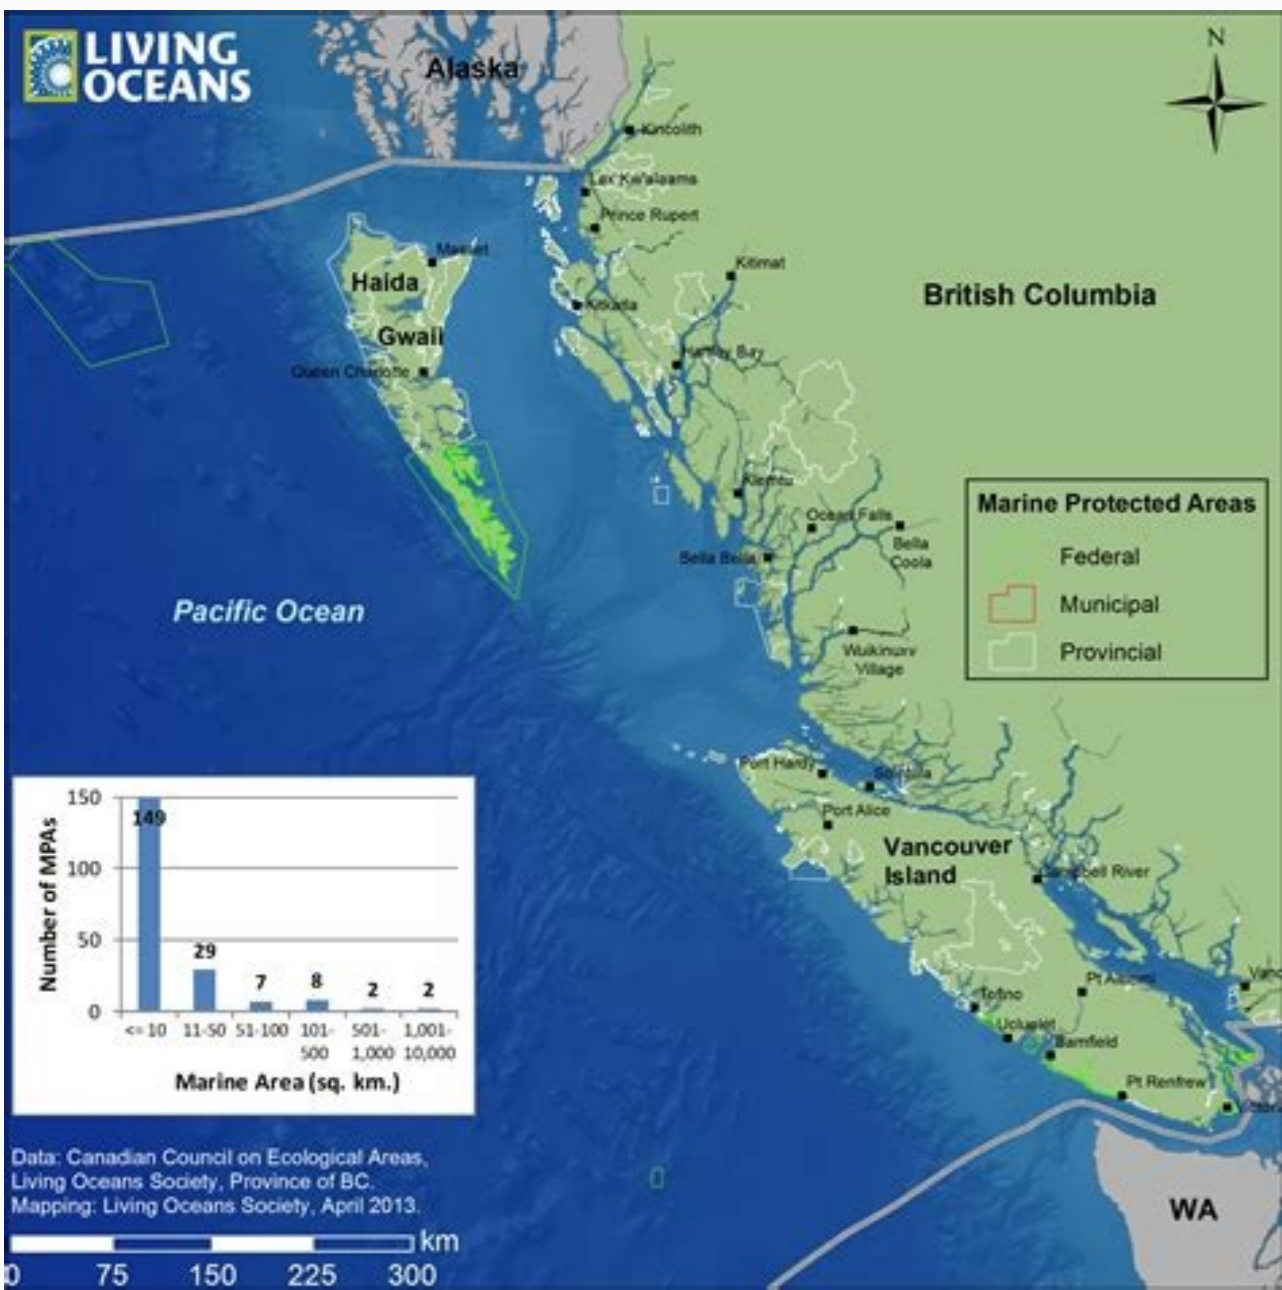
LIVING OCEANS

Alaska

N

Kincolith

Lax Kw'alaams

Prince Rupert

Masset

Kitimat

Haida Gwaii

Kitkatla

British Columbia

Queen Charlotte

Hartley Bay

Klemtu

Marine Protected Areas

Federal

Municipal

Provincial

Ocean Falls

Bella Coola

Bella Bella

Pacific Ocean

Wuikinuxv Village

Port Hardy

Sointula

Port Alice

Vancouver Island

Campbell River

Tofino

Pt Alberni

Vanc

Ucluelet

Bamfield

Pt Renfrew

Victoria

WA

| Marine Area (sq. km.) | Number of MPAs |
|---|---|
| <= 10 | 149 |
| 11-50 | 29 |
| 51-100 | 7 |
| 101-500 | 8 |
| 501-1,000 | 2 |
| 1,001-10,000 | 2 |

150
100
50
0

Number of MPAs

Marine Area (sq. km.)

Data: Canadian Council on Ecological Areas, Living Oceans Society, Province of BC.
Mapping: Living Oceans Society, April 2013.

km
0 75 150 225 300